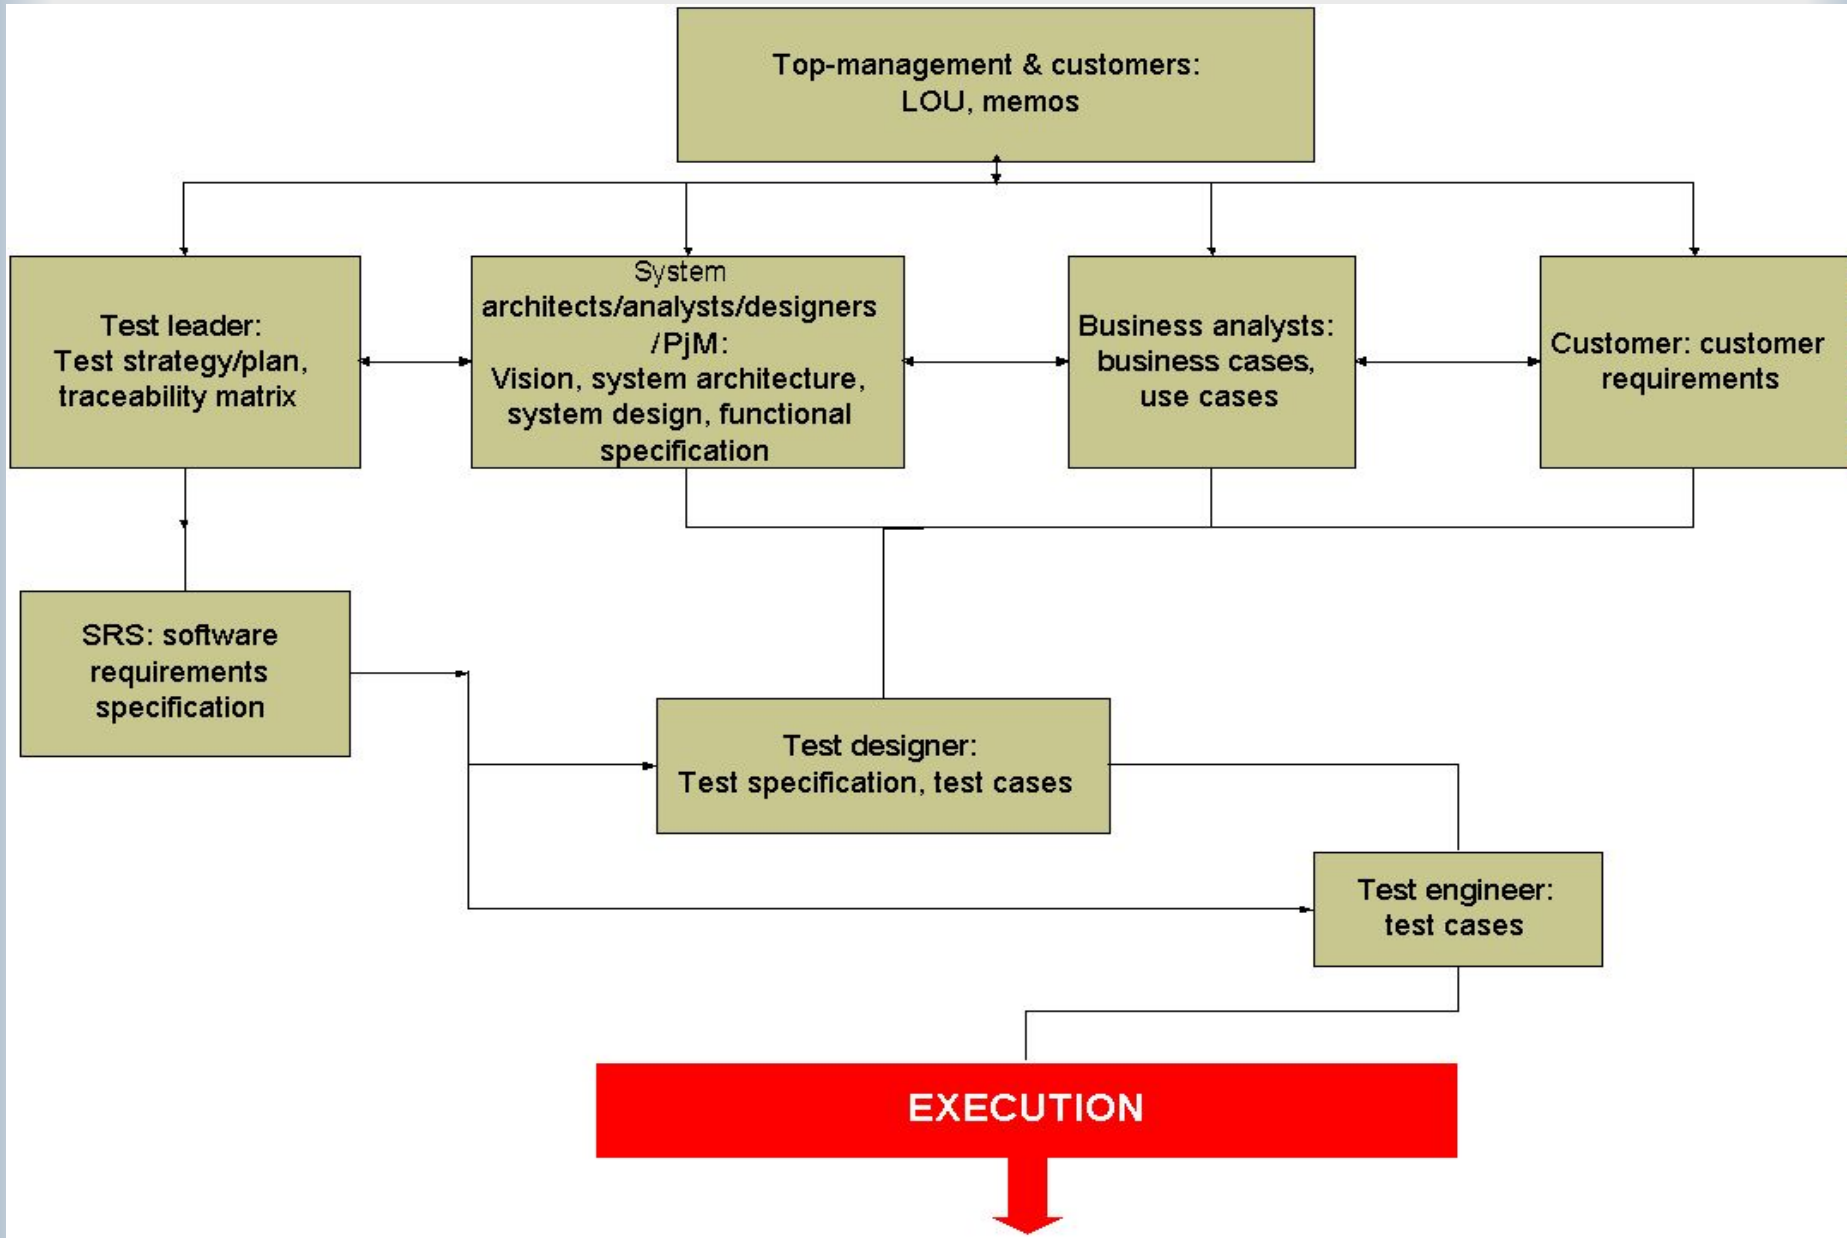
Top-management & customers: LOU, memos

Test leader: Test strategy/plan, traceability matrix

System architects/analysts/designers /PjM: Vision, system architecture, system design, functional specification

Business analysts: business cases, use cases

Customer: customer requirements

SRS: software requirements specification

Test designer: Test specification, test cases

Test engineer: test cases

EXECUTION